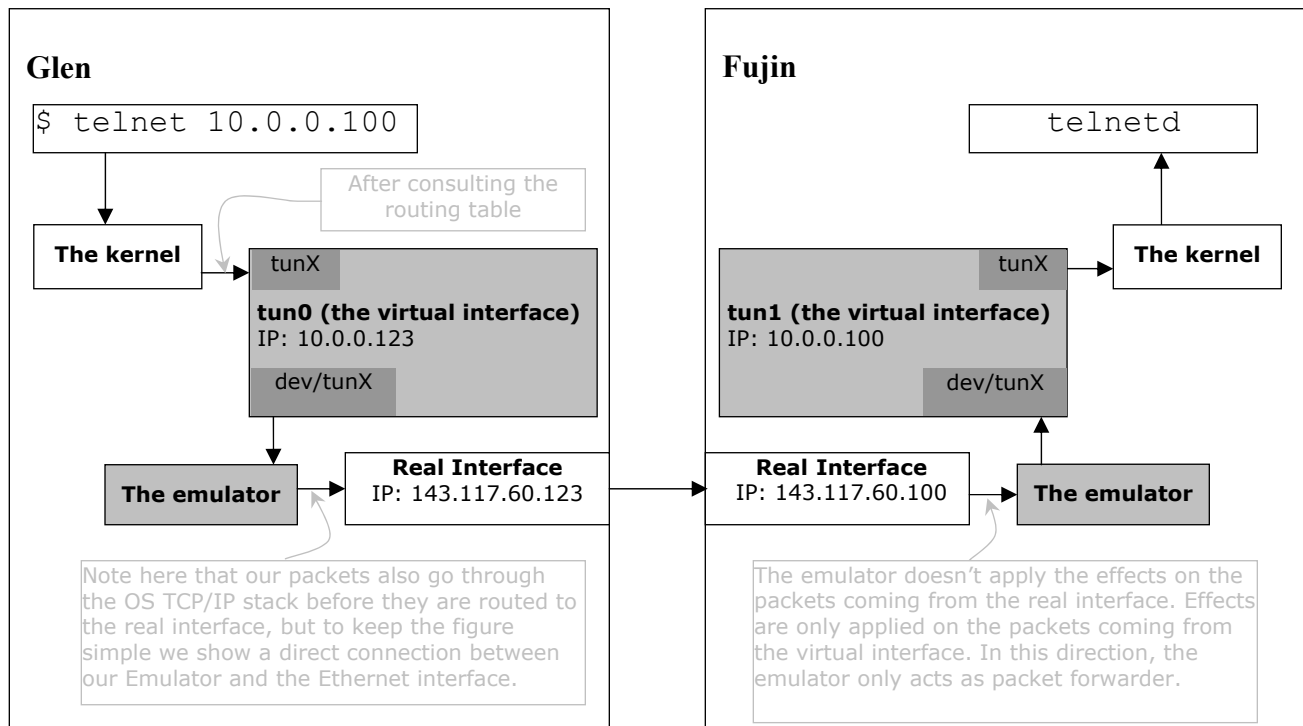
Glen

$ telnet 10.0.0.100

After consulting the routing table

The kernel

tunX

tun0 (the virtual interface)
IP: 10.0.0.123

dev/tunX

The emulator

Real Interface
IP: 143.117.60.123

Note here that our packets also go through the OS TCP/IP stack before they are routed to the real interface, but to keep the figure simple we show a direct connection between our Emulator and the Ethernet interface.

Fujin

telnetd

The kernel

tunX

tun1 (the virtual interface)
IP: 10.0.0.100

dev/tunX

Real Interface
IP: 143.117.60.100

The emulator

The emulator doesn't apply the effects on the packets coming from the real interface. Effects are only applied on the packets coming from the virtual interface. In this direction, the emulator only acts as packet forwarder.